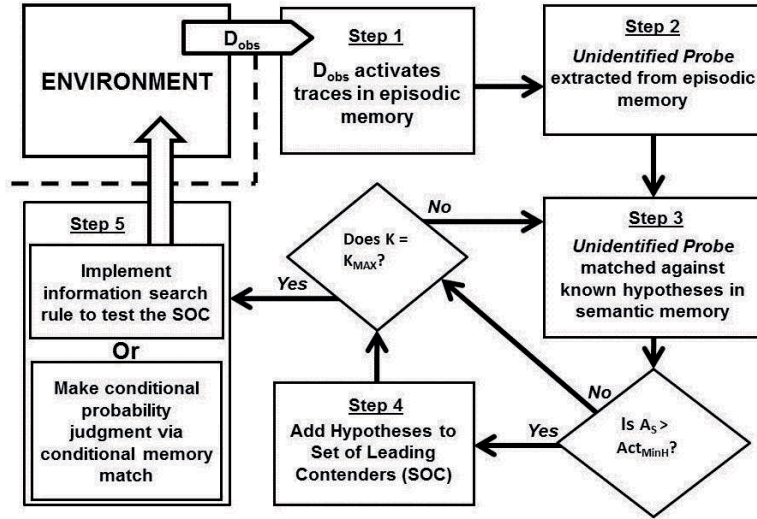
ENVIRONMENT

$D_{obs}$

Step 1
$D_{obs}$ activates traces in episodic memory

Step 2
*Unidentified Probe* extracted from episodic memory

Step 3
*Unidentified Probe* matched against known hypotheses in semantic memory

Does K = $K_{MAX}$?

No

Yes

Step 5
Implement information search rule to test the SOC
Or
Make conditional probability judgment via conditional memory match

No

Is $A_S$ > $Act_{MinH}$?

Yes

Step 4
Add Hypotheses to Set of Leading Contenders (SOC)